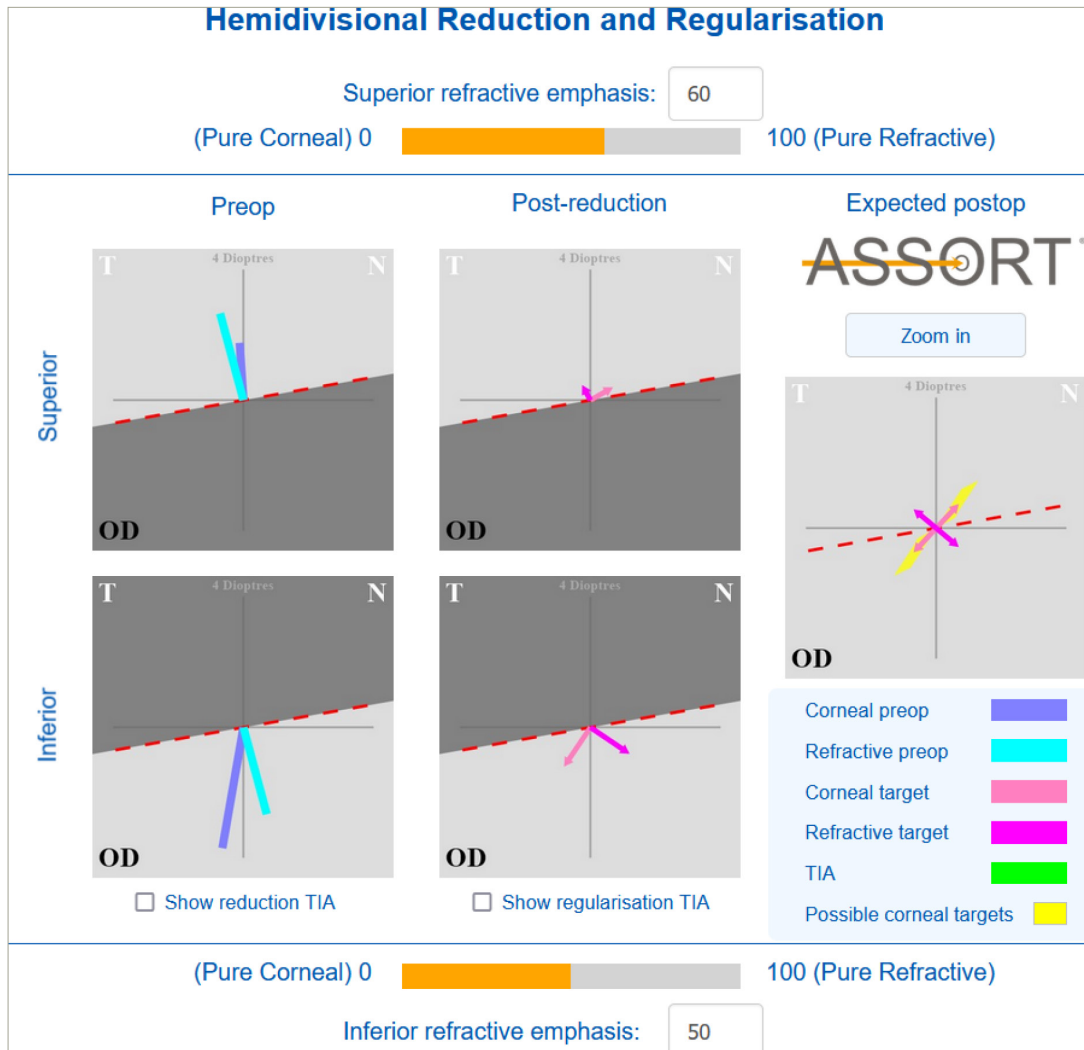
Hemidivisional Reduction and Regularisation

Superior refractive emphasis: 60

(Pure Corneal) 0 100 (Pure Refractive)

Preop

Post-reduction

Expected postop

ASSORT

Zoom in

Superior

T 4 Dioptres N

OD

T 4 Dioptres N

OD

T 4 Dioptres N

OD

Inferior

T 4 Dioptres N

OD

T 4 Dioptres N

OD

Corneal preop

Refractive preop

Corneal target

Refractive target

TIA

Possible corneal targets

Show reduction TIA

Show regularisation TIA

(Pure Corneal) 0 100 (Pure Refractive)

Inferior refractive emphasis: 50